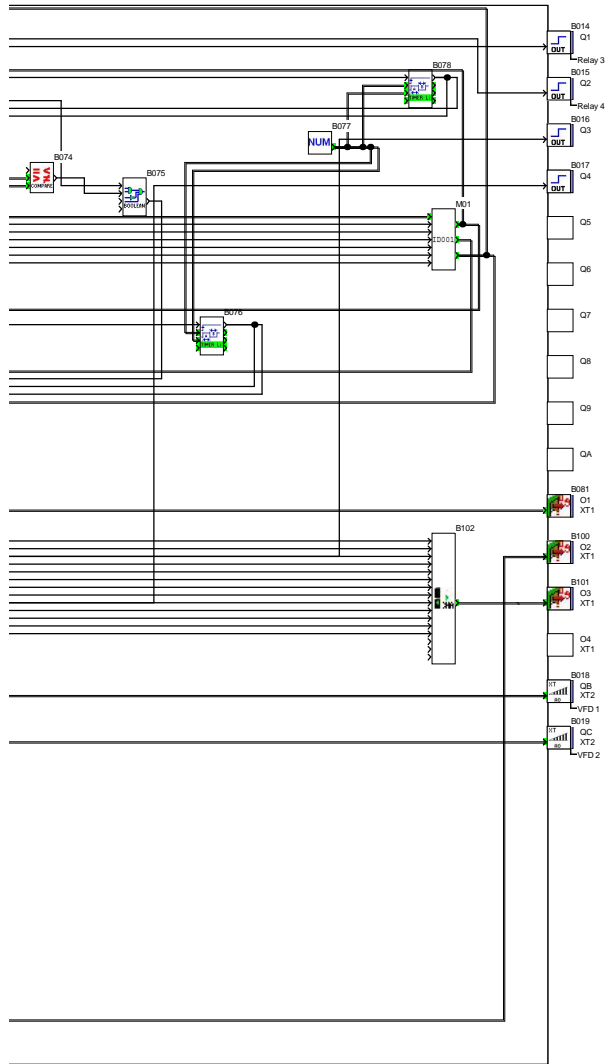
B078

B077

NUM

B074

COMPARE

B075

BOOLEAN

M01

ID001

B076

TIMER

B102

B014
Q1
OUT
Relay 3

B015
Q2
OUT
Relay 4

B016
Q3
OUT

B017
Q4
OUT

Q5

Q6

Q7

Q8

Q9

QA

B081
O1
XT1

B100
O2
XT1

B101
O3
XT1

O4
XT1

B018
QB
XT2
VFD 1

B019
QC
XT2
VFD 2